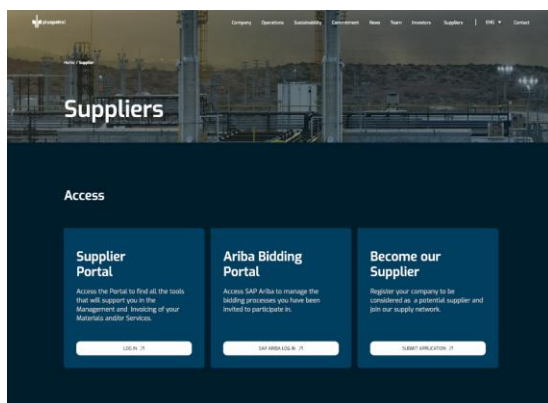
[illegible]

Company Operations Sustainability Commitment News Team Investors Suppliers | ENG ▾ Contact

Home / Supplier

Suppliers

Access

Supplier Portal

Access the Portal to find all the tools that will support you in the Management and Invoicing of your Materials and/or Services.

LOG IN ↗

Ariba Bidding Portal

Access SAP Ariba to manage the bidding processes you have been invited to participate in.

SAP ARIBA LOG IN ↗

Become our Supplier

Register your company to be considered as a potential supplier and join our supply network.

SUBMIT APPLICATION ↗